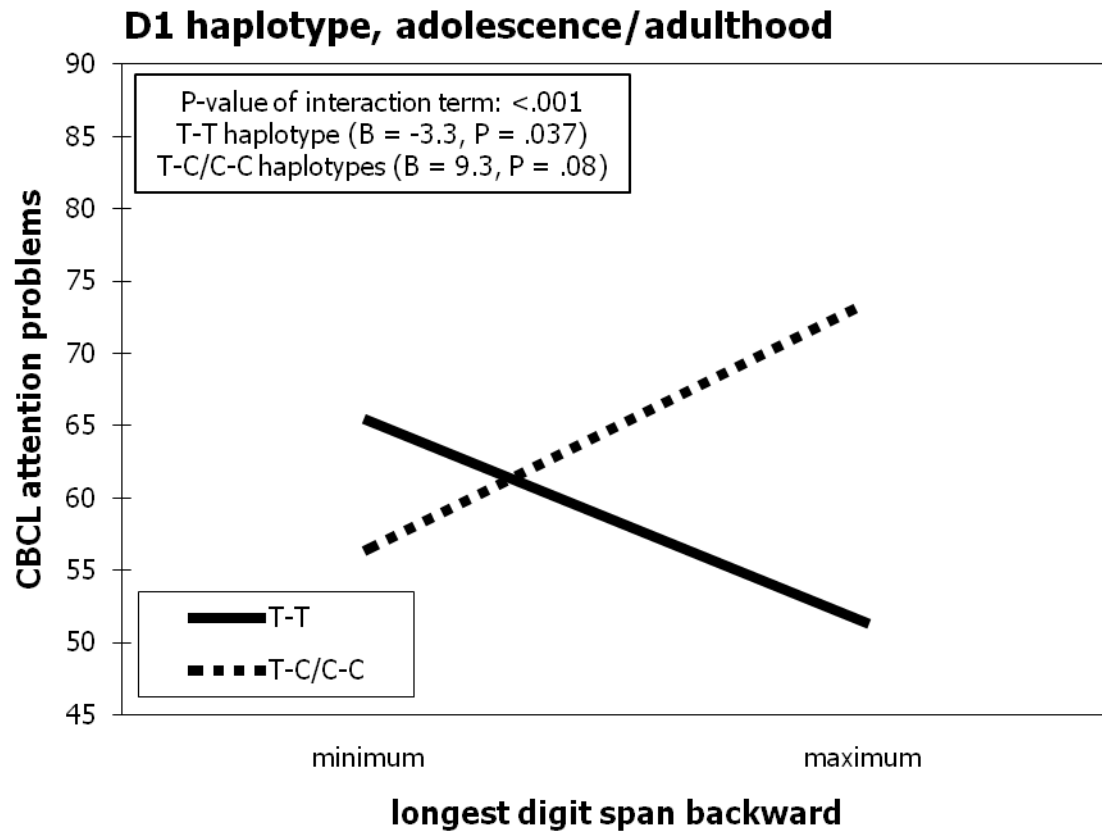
D1 haplotype, adolescence/adulthood

P-value of interaction term: <.001
T-T haplotype (B = -3.3, P = .037)
T-C/C-C haplotypes (B = 9.3, P = .08)

CBCL attention problems

90
85
80
75
70
65
60
55
50
45

T-T
T-C/C-C

minimum
maximum

longest digit span backward